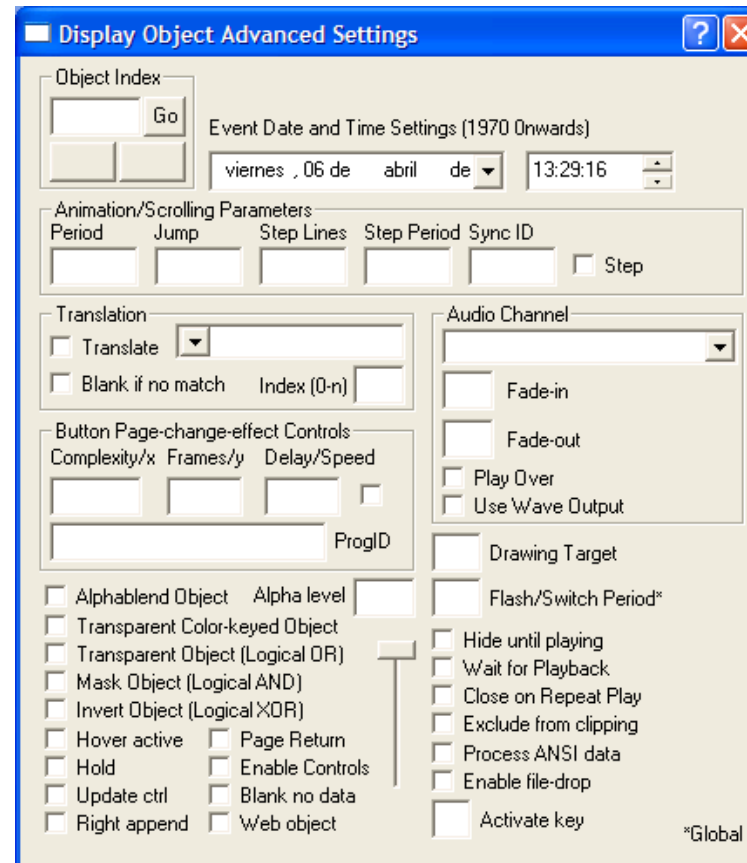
Display Object Advanced Settings

Object Index
Go

Event Date and Time Settings (1970 0nwards)
viernes , 06 de abril de
13:29:16

Animation/Scrolling Parameters
Period Jump Step Lines Step Period Sync ID
Step

Translation
Translate
Blank if no match
Index (0-n)

Audio Channel
Fade-in
Fade-out
Play Over
Use Wave Output

Button Page-change-effect Controls
Complexity/x Frames/y Delay/Speed
ProgID

Drawing Target
Flash/Switch Period*

Alphablend Object
Alpha level
Transparent Color-keyed Object
Transparent Object (Logical OR)
Mask Object (Logical AND)
Invert Object (Logical XOR)
Hover active
Page Return
Hold
Enable Controls
Update ctrl
Blank no data
Right append
Web object

Hide until playing
Wait for Playback
Close on Repeat Play
Exclude from clipping
Process ANSI data
Enable file-drop
Activate key

*Global